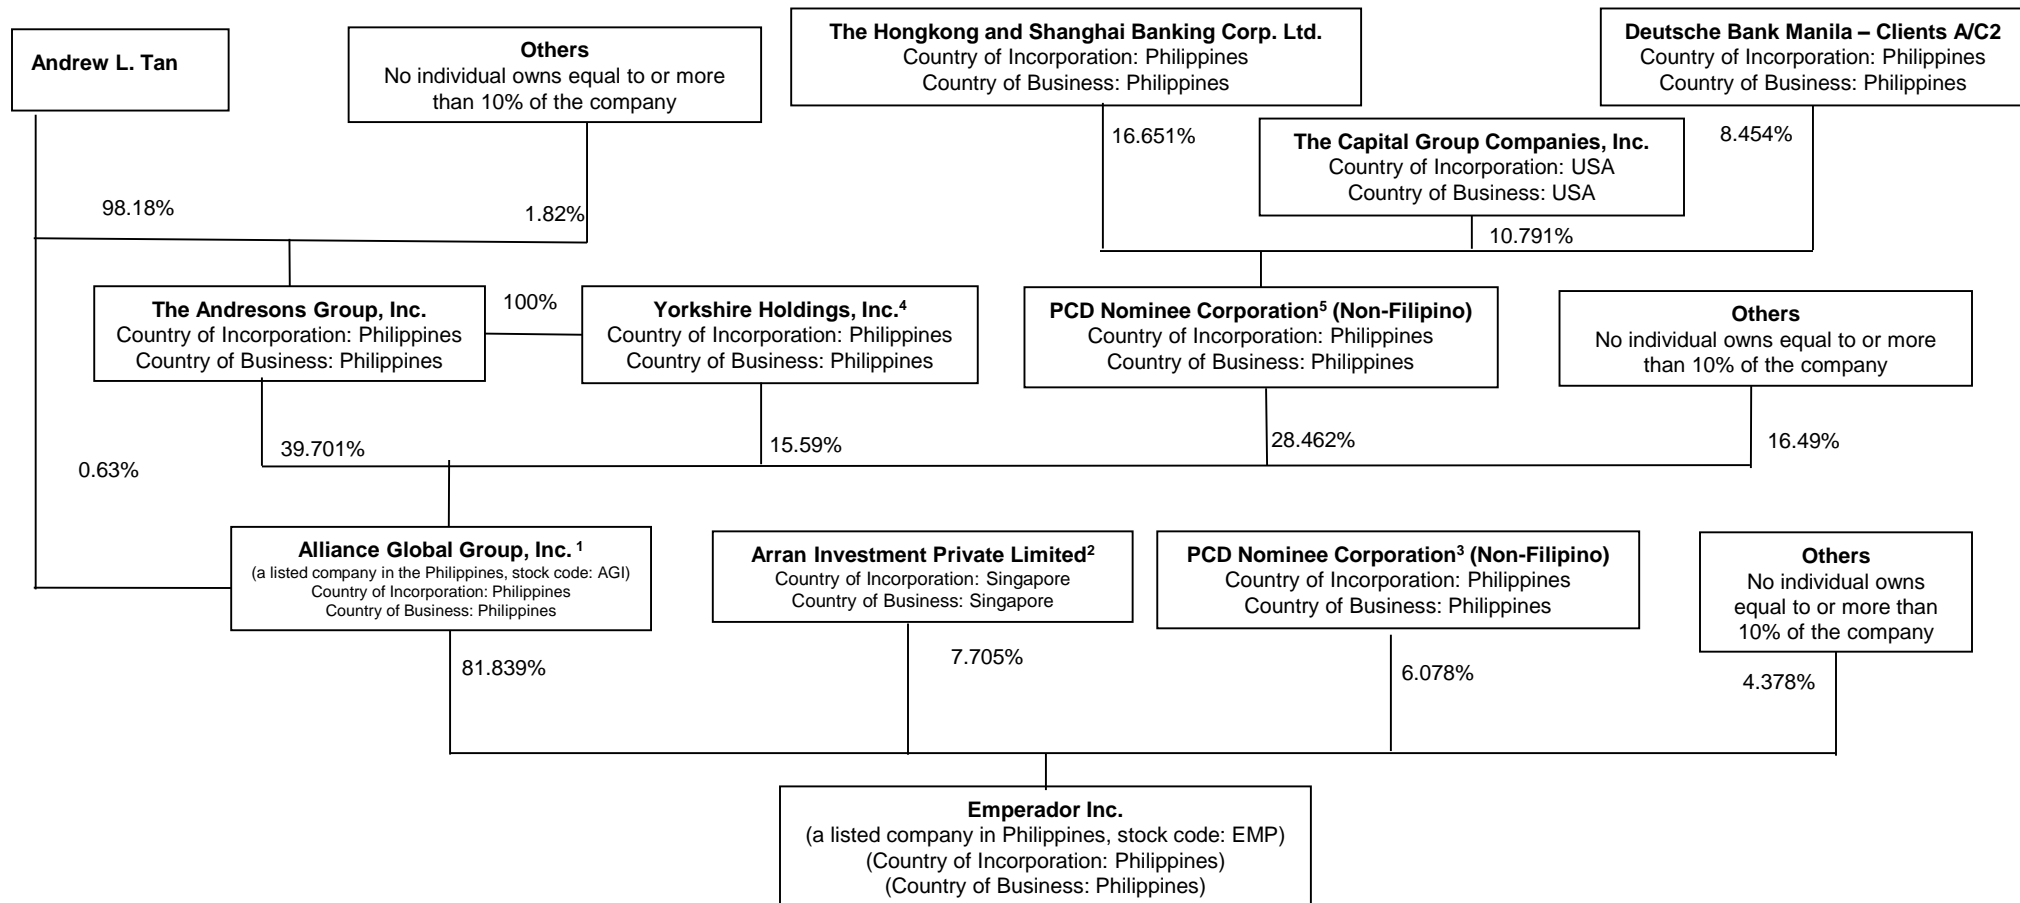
Andrew L. Tan

Others
No individual owns equal to or more than 10% of the company

The Hongkong and Shanghai Banking Corp. Ltd.
Country of Incorporation: Philippines
Country of Business: Philippines

Deutsche Bank Manila – Clients A/C2
Country of Incorporation: Philippines
Country of Business: Philippines

16.651%

The Capital Group Companies, Inc.
Country of Incorporation: USA
Country of Business: USA

8.454%

98.18%

1.82%

10.791%

The Andresons Group, Inc.
Country of Incorporation: Philippines
Country of Business: Philippines

100%

Yorkshire Holdings, Inc.$^4$
Country of Incorporation: Philippines
Country of Business: Philippines

PCD Nominee Corporation$^5$ (Non-Filipino)
Country of Incorporation: Philippines
Country of Business: Philippines

Others
No individual owns equal to or more than 10% of the company

39.701%

15.59%

28.462%

16.49%

0.63%

Alliance Global Group, Inc. $^1$
(a listed company in the Philippines, stock code: AGI)
Country of Incorporation: Philippines
Country of Business: Philippines

Arran Investment Private Limited$^2$
Country of Incorporation: Singapore
Country of Business: Singapore

PCD Nominee Corporation$^3$ (Non-Filipino)
Country of Incorporation: Philippines
Country of Business: Philippines

Others
No individual owns equal to or more than 10% of the company

81.839%

7.705%

6.078%

4.378%

Emperador Inc.
(a listed company in Philippines, stock code: EMP)
(Country of Incorporation: Philippines)
(Country of Business: Philippines)